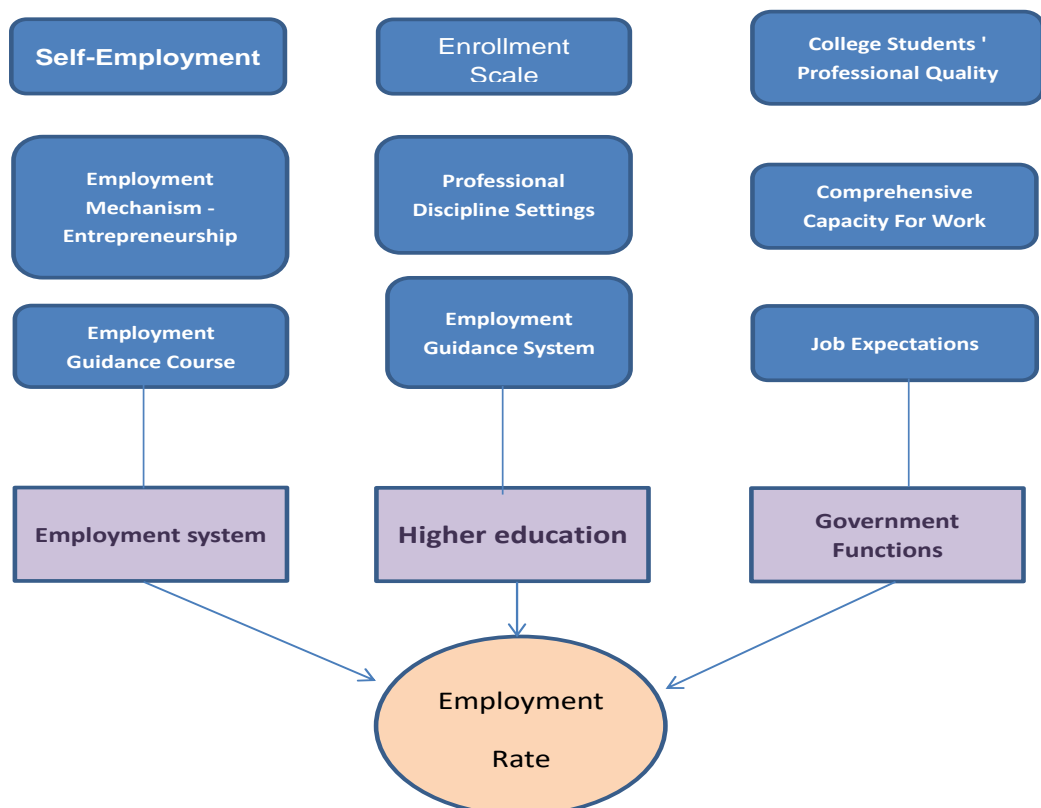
Self-Employment

Enrollment Scale

College Students ' Professional Quality

Employment Mechanism - Entrepreneurship

Professional Discipline Settings

Comprehensive Capacity For Work

Employment Guidance Course

Employment Guidance System

Job Expectations

Employment system

Higher education

Government Functions

Employment

Rate